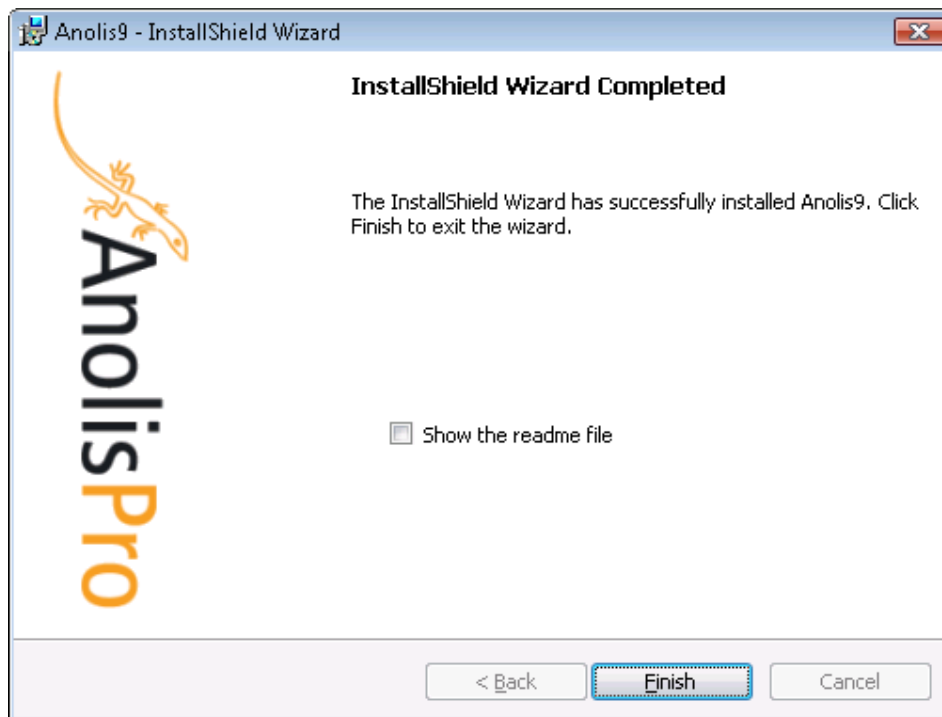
Anolis9 - InstallShield Wizard

AnolisPro

InstallShield Wizard Completed

The InstallShield Wizard has successfully installed Anolis9. Click Finish to exit the wizard.

Show the readme file

< Back

Finish

Cancel